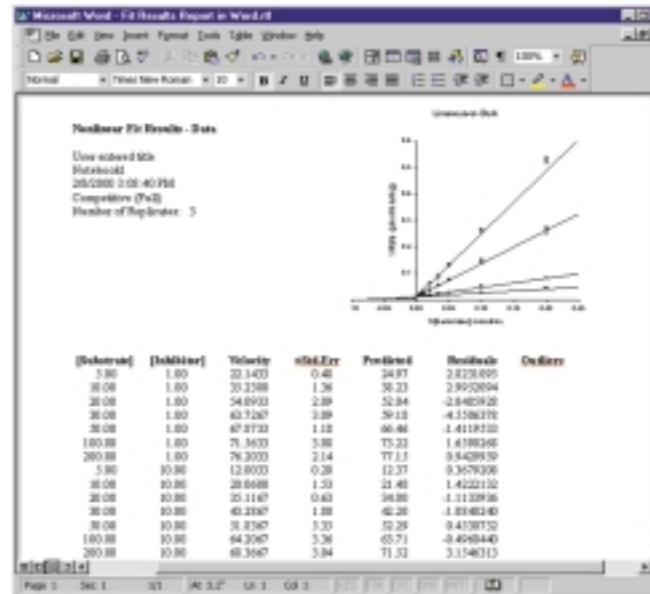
Microsoft Word - Fit Results Report in Word.rtf

File Edit View Insert Format Tools Table Window Help

100%

Normal · Times New Roman · 10 · B I U

Nonlinear Fit Results - Data

User entered title
Notebook1
2/8/2000 3:08:40 PM
Competitive (Full)
Number of Replicates: 3

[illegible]

| [Substrate] | [Inhibitor] | Velocity | ±Std.Err | Predicted | Residuals | Outliers |
|---|---|---|---|---|---|---|
| 5.00 | 1.00 | 22.1433 | 0.40 | 24.97 | 2.8231095 | |
| 10.00 | 1.00 | 33.2380 | 1.36 | 30.23 | 2.9932094 | |
| 20.00 | 1.00 | 54.0933 | 2.89 | 52.04 | -2.0403920 | |
| 30.00 | 1.00 | 63.7267 | 3.89 | 59.18 | -4.5386378 | |
| 50.00 | 1.00 | 67.0733 | 1.10 | 66.46 | -1.4119733 | |
| 100.00 | 1.00 | 71.3633 | 3.88 | 73.22 | 1.6598368 | |
| 200.00 | 1.00 | 76.2033 | 2.14 | 77.13 | 0.9428959 | |
| 5.00 | 10.00 | 12.0033 | 0.28 | 12.37 | 0.3679308 | |
| 10.00 | 10.00 | 20.0600 | 1.53 | 21.48 | 1.4222132 | |
| 20.00 | 10.00 | 35.1167 | 0.63 | 34.00 | -1.1133936 | |
| 30.00 | 10.00 | 43.2167 | 1.88 | 42.20 | -1.0348240 | |
| 50.00 | 10.00 | 51.8367 | 3.33 | 52.29 | 0.4538752 | |
| 100.00 | 10.00 | 64.2067 | 3.36 | 63.71 | -0.4968440 | |
| 200.00 | 10.00 | 68.3667 | 3.84 | 71.52 | 3.1546313 | |

Page 1 Sec 1 1/1 At 3.2" Ln 1 Col 1